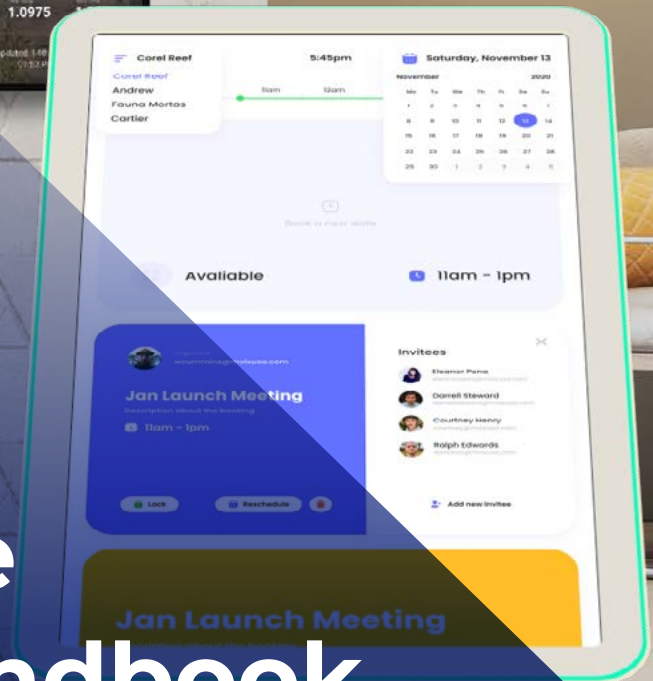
1.0975

Corel Reef
Corel Reef
Andrew
Fauna Mortas
Cartier

5:45pm

11am 12am

Saturday, November 13

November 2020

| Mo | Tu | We | Th | Fr | Sa | Su |
|---|---|---|---|---|---|---|
| 1 | 2 | 3 | 4 | 5 | 6 | 7 |
| 8 | 9 | 10 | 11 | 12 | 13 | 14 |
| 15 | 16 | 17 | 18 | 19 | 20 | 21 |
| 22 | 23 | 24 | 25 | 26 | 27 | 28 |
| 29 | 30 | 1 | 2 | 3 | 4 | 5 |

Book a new date

Avaliable

11am - 1pm

Jan Launch Meeting
Description about the booking
11am - 1pm

Lock
Reschedule

Invitees
Eleanor Pena
Darrell Steward
Courtney Henry
Ralph Edwards

Add new invitee

Jan Launch Meeting

e
ndbook